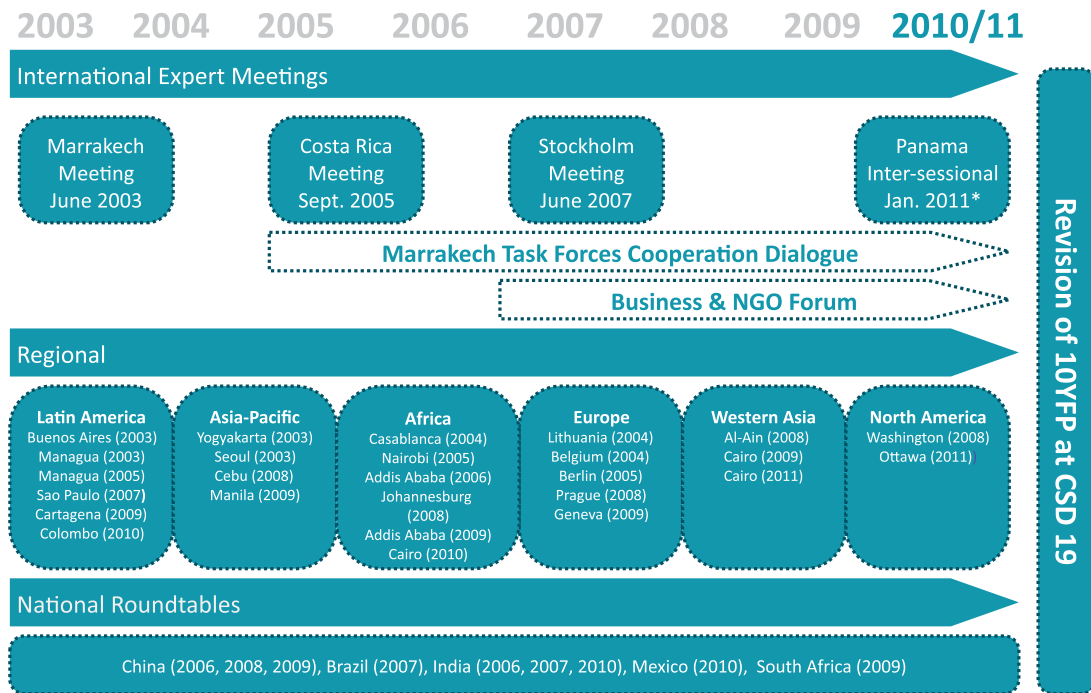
2003 2004 2005 2006 2007 2008 2009 2010/11

International Expert Meetings

Marrakech Meeting June 2003

Costa Rica Meeting Sept. 2005

Stockholm Meeting June 2007

Panama Inter-sessional Jan. 2011*

Marrakech Task Forces Cooperation Dialogue

Business & NGO Forum

Revision of 10YFP at CSD 19

Regional

Latin America
Buenos Aires (2003)
Managua (2003)
Managua (2005)
Sao Paulo (2007)
Cartagena (2009)
Colombo (2010)

Asia-Pacific
Yogyakarta (2003)
Seoul (2003)
Cebu (2008)
Manila (2009)

Africa
Casablanca (2004)
Nairobi (2005)
Addis Ababa (2006)
Johannesburg (2008)
Addis Ababa (2009)
Cairo (2010)

Europe
Lithuania (2004)
Belgium (2004)
Berlin (2005)
Prague (2008)
Geneva (2009)

Western Asia
Al-Ain (2008)
Cairo (2009)
Cairo (2011)

North America
Washington (2008)
Ottawa (2011)

National Roundtables

China (2006, 2008, 2009), Brazil (2007), India (2006, 2007, 2010), Mexico (2010), South Africa (2009)